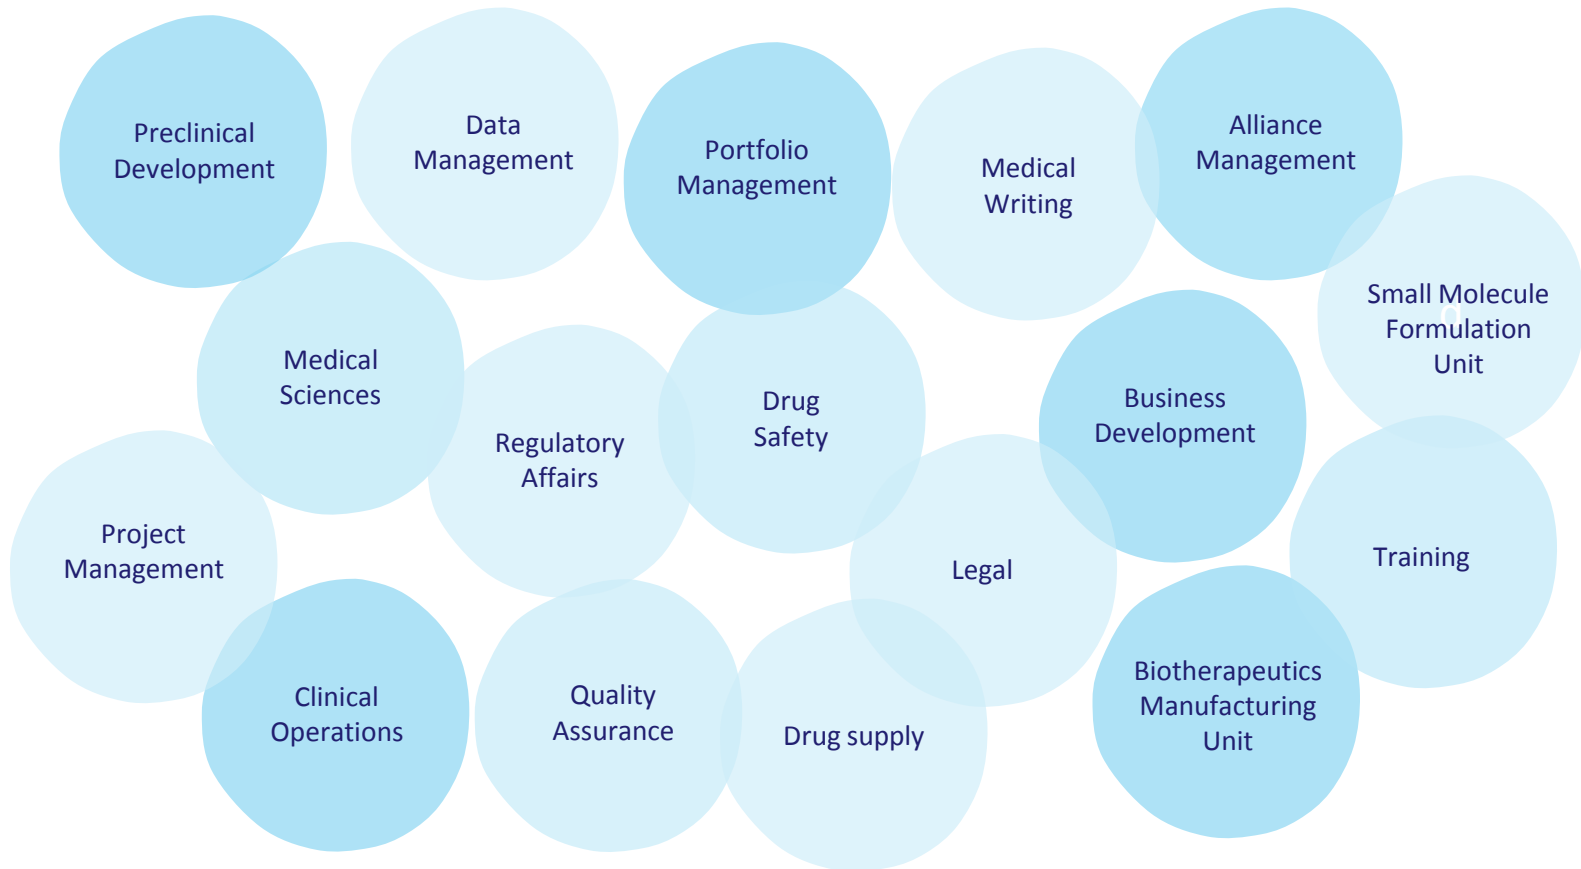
Preclinical Development

Data Management

Portfolio Management

Medical Writing

Alliance Management

Small Molecule Formulation Unit

Medical Sciences

Regulatory Affairs

Drug Safety

Business Development

Project Management

Legal

Training

Clinical Operations

Quality Assurance

Drug supply

Biotherapeutics Manufacturing Unit